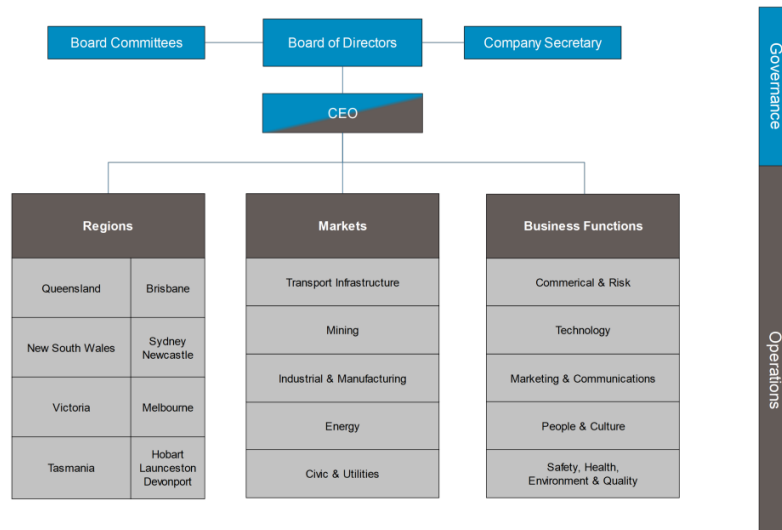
Board Committees

Board of Directors

Company Secretary

CEO

Regions

| Queensland | Brisbane |
|---|---|
| New South Wales | Sydney Newcastle |
| Victoria | Melbourne |
| Tasmania | Hobart Launceston Devonport |

Markets

Transport Infrastructure

Mining

Industrial & Manufacturing

Energy

Civic & Utilities

Business Functions

Commerical & Risk

Technology

Marketing & Communications

People & Culture

Safety, Health, Environment & Quality

Governance

Operations